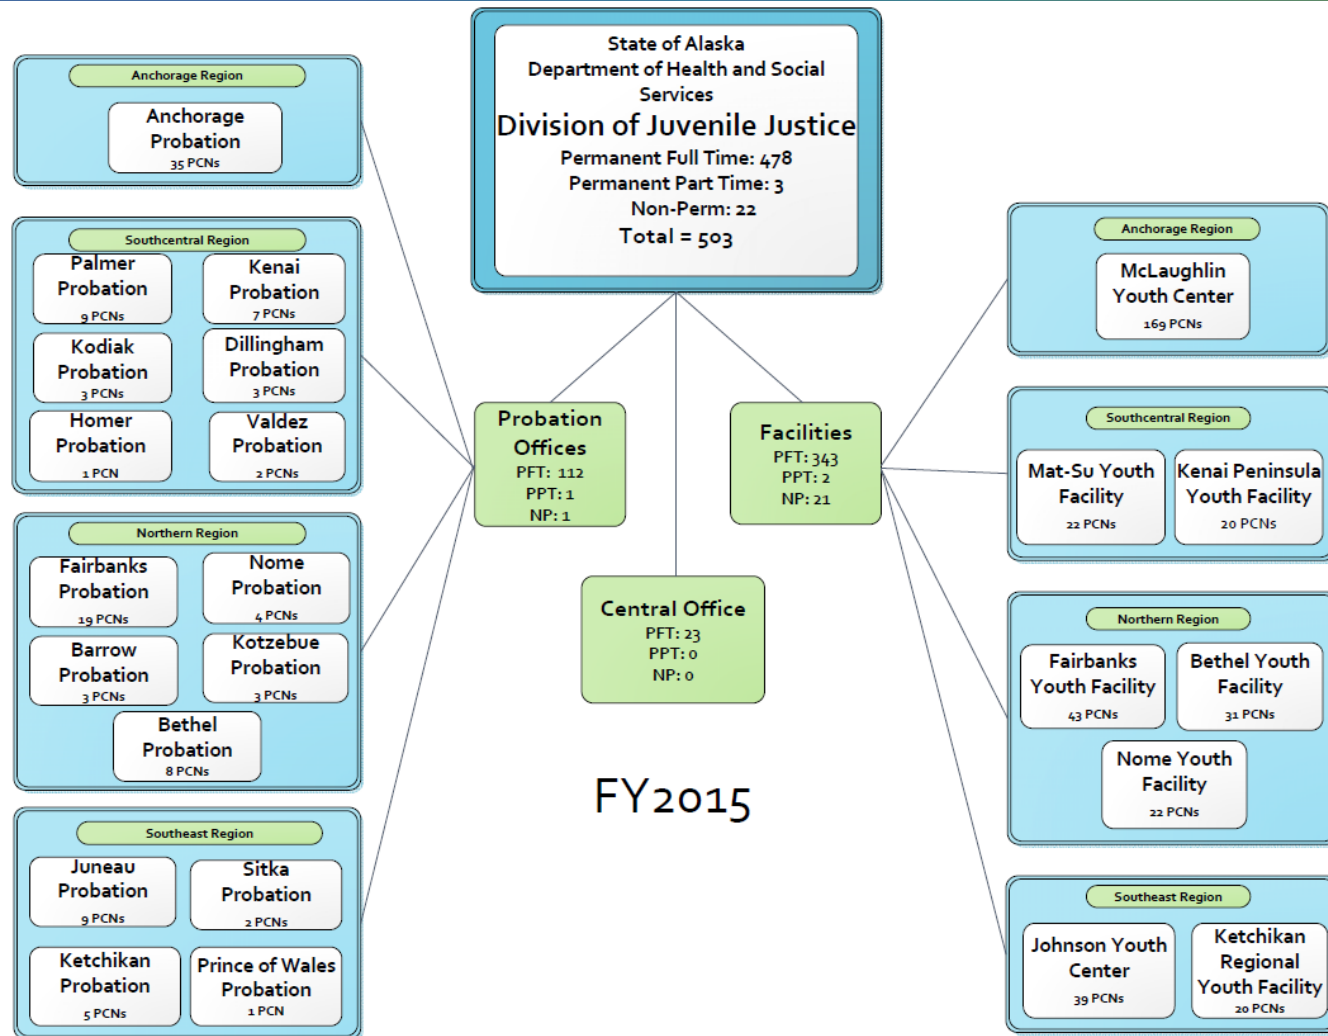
State of Alaska
Department of Health and Social Services
Division of Juvenile Justice
Permanent Full Time: 478
Permanent Part Time: 3
Non-Perm: 22
Total = 503

Anchorage Region
Anchorage Probation
35 PCNs

Southcentral Region
Palmer Probation
9 PCNs
Kenai Probation
7 PCNs
Kodiak Probation
3 PCNs
Dillingham Probation
3 PCNs
Homer Probation
1 PCN
Valdez Probation
2 PCNs

Northern Region
Fairbanks Probation
19 PCNs
Nome Probation
4 PCNs
Barrow Probation
3 PCNs
Kotzebue Probation
3 PCNs
Bethel Probation
8 PCNs

Southeast Region
Juneau Probation
9 PCNs
Sitka Probation
2 PCNs
Ketchikan Probation
5 PCNs
Prince of Wales Probation
1 PCN

Probation Offices
PFT: 112
PPT: 1
NP: 1

Facilities
PFT: 343
PPT: 2
NP: 21

Central Office
PFT: 23
PPT: 0
NP: 0

FY2015

Anchorage Region
McLaughlin Youth Center
169 PCNs

Southcentral Region
Mat-Su Youth Facility
22 PCNs
Kenai Peninsula Youth Facility
20 PCNs

Northern Region
Fairbanks Youth Facility
43 PCNs
Bethel Youth Facility
31 PCNs
Nome Youth Facility
22 PCNs

Southeast Region
Johnson Youth Center
39 PCNs
Ketchikan Regional Youth Facility
20 PCNs